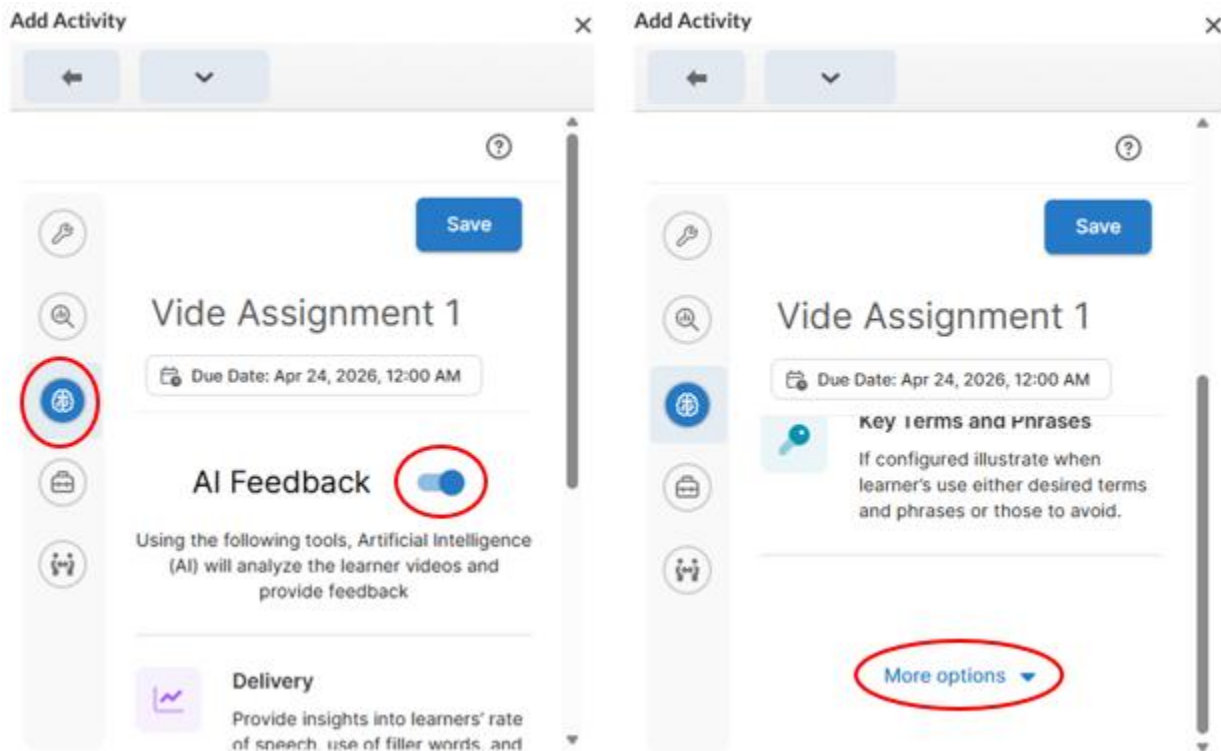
Add Activity

×

Save

Vide Assignment 1

Due Date: Apr 24, 2026, 12:00 AM

AI Feedback

Using the following tools, Artificial Intelligence (AI) will analyze the learner videos and provide feedback

Delivery

Provide insights into learners' rate of speech, use of filler words, and

Add Activity

×

Save

Vide Assignment 1

Due Date: Apr 24, 2026, 12:00 AM

Key Terms and Phrases

If configured illustrate when learner's use either desired terms and phrases or those to avoid.

More options